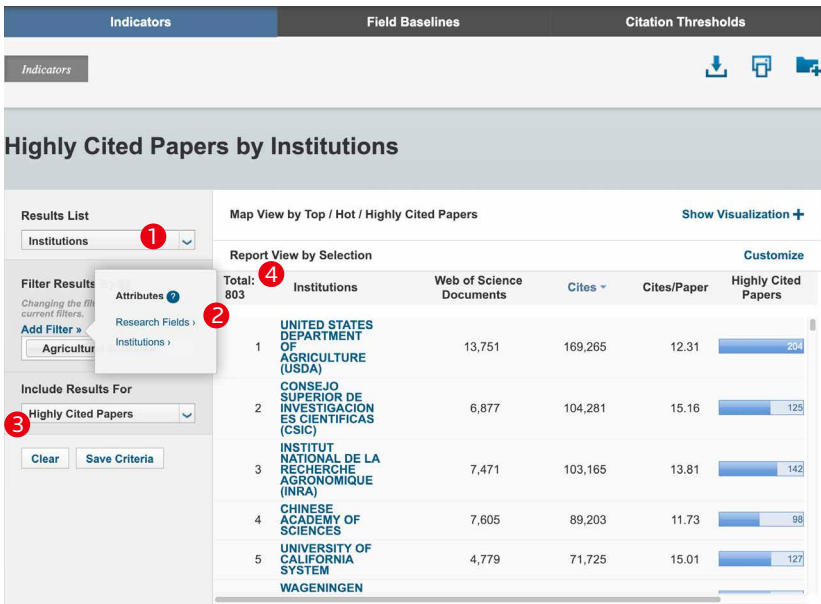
Indicators | Field Baselines | Citation Thresholds

Indicators

Highly Cited Papers by Institutions

Results List
Institutions
1

Filter Results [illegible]
Changing the filt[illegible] current filters.
Add Filter »
Agricultur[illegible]

Attributes ?
Research Fields ›
2
Institutions ›

Include Results For
3
Highly Cited Papers

Clear
Save Criteria

Map View by Top / Hot / Highly Cited Papers
Show Visualization +

Report View by Selection
Customize

4

| Total: 803 | Institutions | Web of Science Documents | Cites | Cites/Paper | Highly Cited Papers |
|---|---|---|---|---|---|
| 1 | UNITED STATES DEPARTMENT OF AGRICULTURE (USDA) | 13,751 | 169,265 | 12.31 | 204 |
| 2 | CONSEJO SUPERIOR DE INVESTIGACIONES CIENTIFICAS (CSIC) | 6,877 | 104,281 | 15.16 | 125 |
| 3 | INSTITUT NATIONAL DE LA RECHERCHE AGRONOMIQUE (INRA) | 7,471 | 103,165 | 13.81 | 142 |
| 4 | CHINESE ACADEMY OF SCIENCES | 7,605 | 89,203 | 11.73 | 98 |
| 5 | UNIVERSITY OF CALIFORNIA SYSTEM | 4,779 | 71,725 | 15.01 | 127 |
| | WAGENINGEN | | | | |